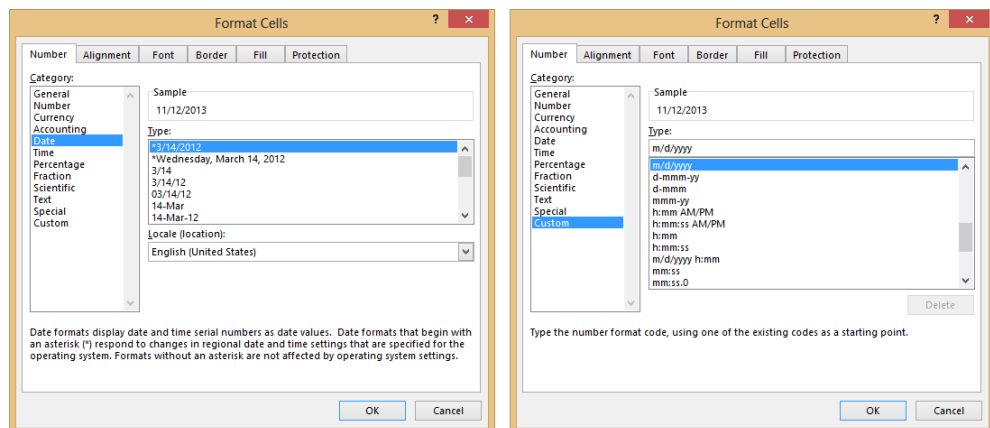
Format Cells

?

Number | Alignment | Font | Border | Fill | Protection

Category:
General
Number
Currency
Accounting
Date
Time
Percentage
Fraction
Scientific
Text
Special
Custom

Sample
11/12/2013

Type:
*3/14/2012
*Wednesday, March 14, 2012
3/14
3/14/12
03/14/12
14-Mar
14-Mar-12

Locale (location):
English (United States)

Date formats display date and time serial numbers as date values. Date formats that begin with an asterisk (*) respond to changes in regional date and time settings that are specified for the operating system. Formats without an asterisk are not affected by operating system settings.

OK
Cancel

Format Cells

?

Number | Alignment | Font | Border | Fill | Protection

Category:
General
Number
Currency
Accounting
Date
Time
Percentage
Fraction
Scientific
Text
Special
Custom

Sample
11/12/2013

Type:
m/d/yyyy

m/d/yyyy
d-mmm-yy
d-mmm
mmm-yy
h:mm AM/PM
h:mm:ss AM/PM
h:mm
h:mm:ss
m/d/yyyy h:mm
mm:ss
mm:ss.0

Delete

Type the number format code, using one of the existing codes as a starting point.

OK
Cancel